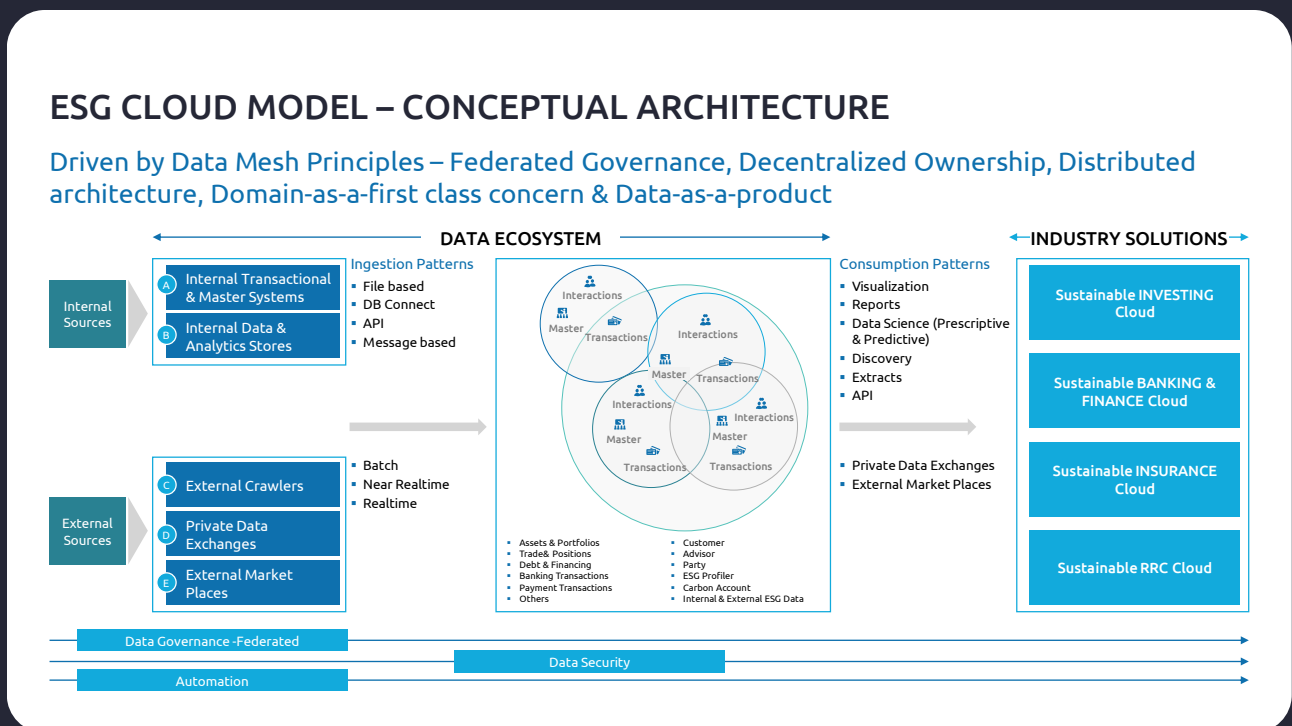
ESG CLOUD MODEL – CONCEPTUAL ARCHITECTURE

Driven by Data Mesh Principles – Federated Governance, Decentralized Ownership, Distributed architecture, Domain-as-a-first class concern & Data-as-a-product

DATA ECOSYSTEM

INDUSTRY SOLUTIONS

Internal Sources

A Internal Transactional & Master Systems

B Internal Data & Analytics Stores

Ingestion Patterns
- File based
- DB Connect
- API
- Message based

External Sources

C External Crawlers

D Private Data Exchanges

E External Market Places

- Batch
- Near Realtime
- Realtime

Interactions
Master
Transactions
Interactions
Master
Transactions
Interactions
Master
Transactions
Interactions
Master
Transactions

- Assets & Portfolios
- Trade& Positions
- Debt & Financing
- Banking Transactions
- Payment Transactions
- Others
- Customer
- Advisor
- Party
- ESG Profiler
- Carbon Account
- Internal & External ESG Data

Consumption Patterns
- Visualization
- Reports
- Data Science (Prescriptive & Predictive)
- Discovery
- Extracts
- API

- Private Data Exchanges
- External Market Places

Sustainable INVESTING Cloud

Sustainable BANKING & FINANCE Cloud

Sustainable INSURANCE Cloud

Sustainable RRC Cloud

Data Governance -Federated

Data Security

Automation